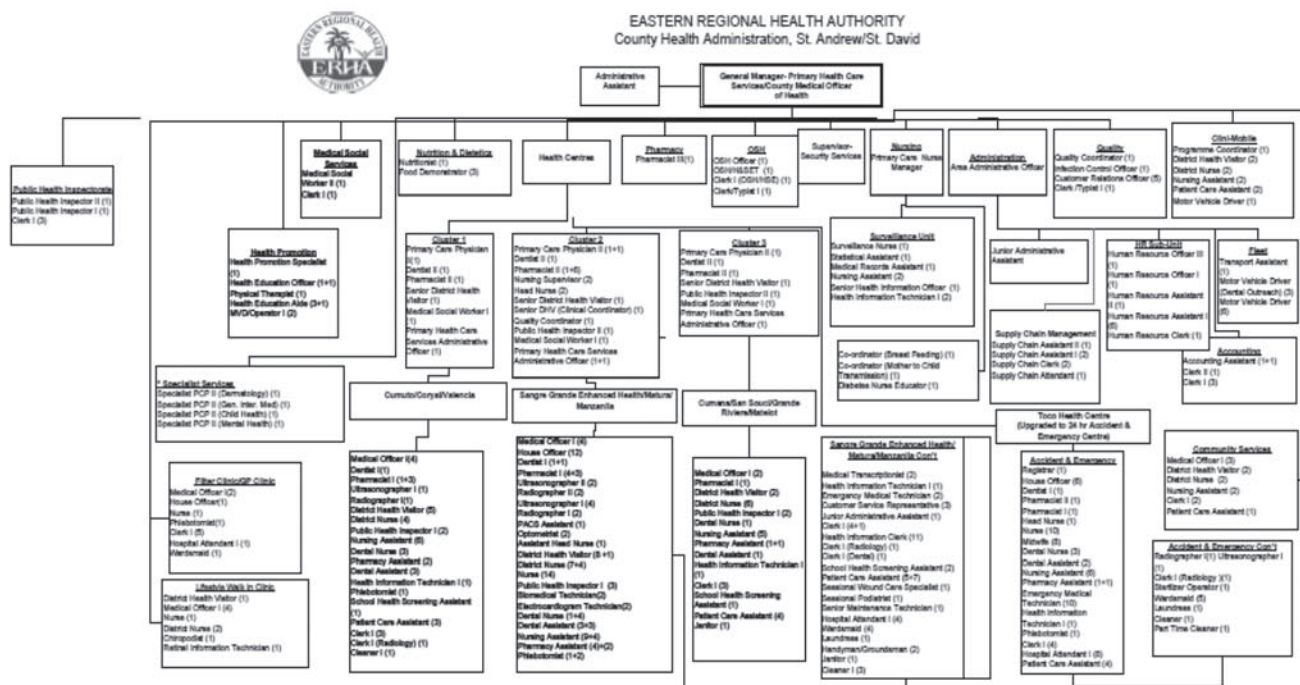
EASTERN REGIONAL HEALTH AUTHORITY
County Health Administration, St. Andrew/St. David

EASTERN REGIONAL HEALTH ERHA AUTHORITY

Administrative Assistant

General Manager- Primary Health Care Services/County Medical Officer of Health

Public Health Inspectorate
Public Health Inspector II (1)
Public Health Inspector I (1)
Clerk I (3)

Medical Social Services
Medical Social Worker II (1)
Clerk I (1)

Nutrition & Dietetics
Nutritionist (1)
Food Demonstrator (3)

Health Centres

Pharmacy
Pharmacist III(1)

OSH
OSH Officer (1)
OSH/HSSET (1)
Clerk I (OSH/HSE) (1)
Clerk/Typist I (1)

Supervisor-Security Services

Nursing
Primary Care Nurse Manager

Administration
Area Administrative Officer

Quality
Quality Coordinator (1)
Infection Control Officer (1)
Customer Relations Officer (5)
Clerk /Typist I (1)

Clini-Mobile
Programme Coordinator (1)
District Health Visitor (2)
District Nurse (2)
Nursing Assistant (2)
Patient Care Assistant (2)
Motor Vehicle Driver (1)

Health Promotion
Health Promotion Specialist (1)
Health Education Officer (1+1)
Physical Therapist (1)
Health Education Aide (3+1)
MVD/Operator I (2)

Cluster 1
Primary Care Physician II(1)
Dentist II (1)
Pharmacist II (1)
Senior District Health Visitor (1)
Medical Social Worker I (1)
Primary Health Care Services Administrative Officer (1)

Cluster 2
Primary Care Physician II (1+1)
Dentist II (1)
Pharmacist II (1+6)
Nursing Supervisor (2)
Head Nurse (2)
Senior District Health Visitor (1)
Senior DHV (Clinical Coordinator) (1)
Quality Coordinator (1)
Public Health Inspector II (1)
Medical Social Worker I (1)
Primary Health Care Services Administrative Officer (1+1)

Cluster 3
Primary Care Physician II (1)
Dentist II (1)
Pharmacist II (1)
Senior District Health Visitor (1)
Public Health Inspector II (1)
Medical Social Worker I (1)
Primary Health Care Services Administrative Officer (1)

Surveillance Unit
Surveillance Nurse (1)
Statistical Assistant (1)
Medical Records Assistant (1)
Nursing Assistant (2)
Senior Health Information Officer (1)
Health Information Technician I (2)

Junior Administrative Assistant

HR Sub-Unit
Human Resource Officer III (1)
Human Resource Officer I (1)
Human Resource Assistant II (1)
Human Resource Assistant I (6)
Human Resource Clerk (1)

Fleet
Transport Assistant (1)
Motor Vehicle Driver (Dental Outreach) (3)
Motor Vehicle Driver (6)

Supply Chain Management
Supply Chain Assistant II (1)
Supply Chain Assistant I (2)
Supply Chain Clerk (2)
Supply Chain Attendant (1)

Accounting
Accounting Assistant (1+1)
Clerk II (1)
Clerk I (3)

Co-ordinator (Breast Feeding) (1)
Co-ordinator (Mother to Child Transmission) (1)
Diabetes Nurse Educator (1)

* Specialist Services
Specialist PCP II (Dermatology) (1)
Specialist PCP II (Gen. Inter. Med) (1)
Specialist PCP II (Child Health) (1)
Specialist PCP II (Mental Health) (1)

Cumuto/Coryal/Valencia

Sangre Grande Enhanced Health/Matura/ Manzanilla

Cumana/San Souci/Grande Riviere/Matelot

Toco Health Centre
(Upgraded to 24 hr Accident & Emergency Centre)

Filter Clinic/GP Clinic
Medical Officer (2)
House Officer(1)
Nurse (1)
Phlebotomist(1)
Clerk I (5)
Hospital Attendant I (1)
Wardsmaid (1)

Lifestyle Walk in Clinic
District Health Visitor (1)
Medical Officer I (4)
Nurse (1)
District Nurse (2)
Chiropodist (1)
Retinal Information Technician (1)

Medical Officer I(4)
Dentist I(1)
Pharmacist I (1+3)
Ultrasonographer I (1)
Radiographer I(1)
District Health Visitor (5)
District Nurse (4)
Public Health Inspector I (2)
Nursing Assistant (8)
Dental Nurses (3)
Pharmacy Assistant (2)
Dental Assistant (3)
Health Information Technician I (1)
Phlebotomist (1)
School Health Screening Assistant (2)
Patient Care Assistant (3)
Clerk I (3)
Clerk I (Radiology) (1)
Cleaner I (1)

Medical Officer I (4)
House Officer (12)
Dentist I (1+1)
Pharmacist I (4+3)
Ultrasonographer II (2)
Radiographer II (2)
Ultrasonographer I (4)
Radiographer I (2)
PACS Assistant (1)
Optometrist (2)
Assistant Head Nurse (1)
District Health Visitor (8 +1)
District Nurse (7+4)
Nurse (14)
Public Health Inspector I (3)
Biomedical Technician(2)
Electrocardiogram Technician(2)
Dental Nurse (1+4)
Dental Assistant (3+3)
Nursing Assistant (9+4)
Pharmacy Assistant (4)+(2)
Phlebotomist (1+2)

Medical Officer I (2)
Pharmacist I (1)
District Health Visitor (2)
District Nurse (6)
Public Health Inspector I (2)
Dental Nurse (1)
Nursing Assistant (5)
Pharmacy Assistant (1+1)
Dental Assistant (1)
Health Information Technician I (1)
Clerk I (3)
School Health Screening Assistant (1)
Patient Care Assistant (4)
Janitor (1)

Sangre Grande Enhanced Health/ Matura/Manzanilla Con't
Medical Transcriptionist (2)
Health Information Technician I (1)
Emergency Medical Technician (2)
Customer Service Representative (3)
Junior Administrative Assistant (1)
Clerk I (4+1)
Health Information Clerk (11)
Clerk I (Radiology) (1)
Clerk I (Dental) (1)
School Health Screening Assistant (2)
Patient Care Assistant (5+7)
Sessional Wound Care Specialist (1)
Sessional Podiatrist (1)
Senior Maintenance Technician (1)
Hospital Attendant I (4)
Wardsmaid (4)
Laundress (1)
Handyman/Groundsman (2)
Janitor (1)
Cleaner I (3)

Accident & Emergency
Registrar (1)
House Officer (6)
Dentist I (1)
Pharmacist II (1)
Pharmacist I (1)
Head Nurse (1)
Nurse (10)
Midwife (6)
Dental Nurses (3)
Dental Assistant (2)
Nursing Assistant (6)
Pharmacy Assistant (1+1)
Emergency Medical Technician (10)
Health Information Technician I (1)
Phlebotomist (1)
Clerk I (4)
Hospital Attendant I (6)
Patient Care Assistant (4)

Community Services
Medical Officer I (3)
District Health Visitor (2)
District Nurse (2)
Nursing Assistant (2)
Clerk I (2)
Patient Care Assistant (1)

Accident & Emergency Con't
Radiographer I(1) Ultrasonographer I (1)
Clerk I (Radiology )(1)
Sterilizer Operator (1)
Wardsmaid (1)
Laundress (1)
Cleaner (1)
Part Time Cleaner (1)